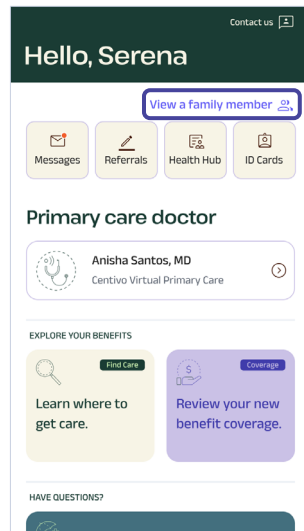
Contact us

Hello, Serena

View a family member

Messages

Referrals

Health Hub

ID Cards

Primary care doctor

Anisha Santos, MD

Centivo Virtual Primary Care

EXPLORE YOUR BENEFITS

Find Care

Learn where to get care.

Coverage

Review your new benefit coverage.

HAVE QUESTIONS?